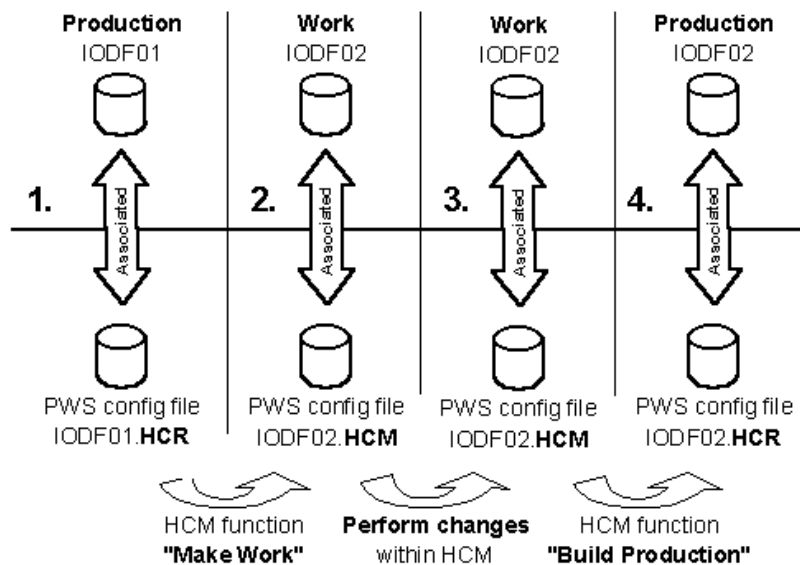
Production
IODF01

1.

Associated

PWS config file
IODF01.HCR

Work
IODF02

2.

Associated

PWS config file
IODF02.HCM

Work
IODF02

3.

Associated

PWS config file
IODF02.HCM

Production
IODF02

4.

Associated

PWS config file
IODF02.HCR

HCM function
"Make Work"

Perform changes
within HCM

HCM function
"Build Production"